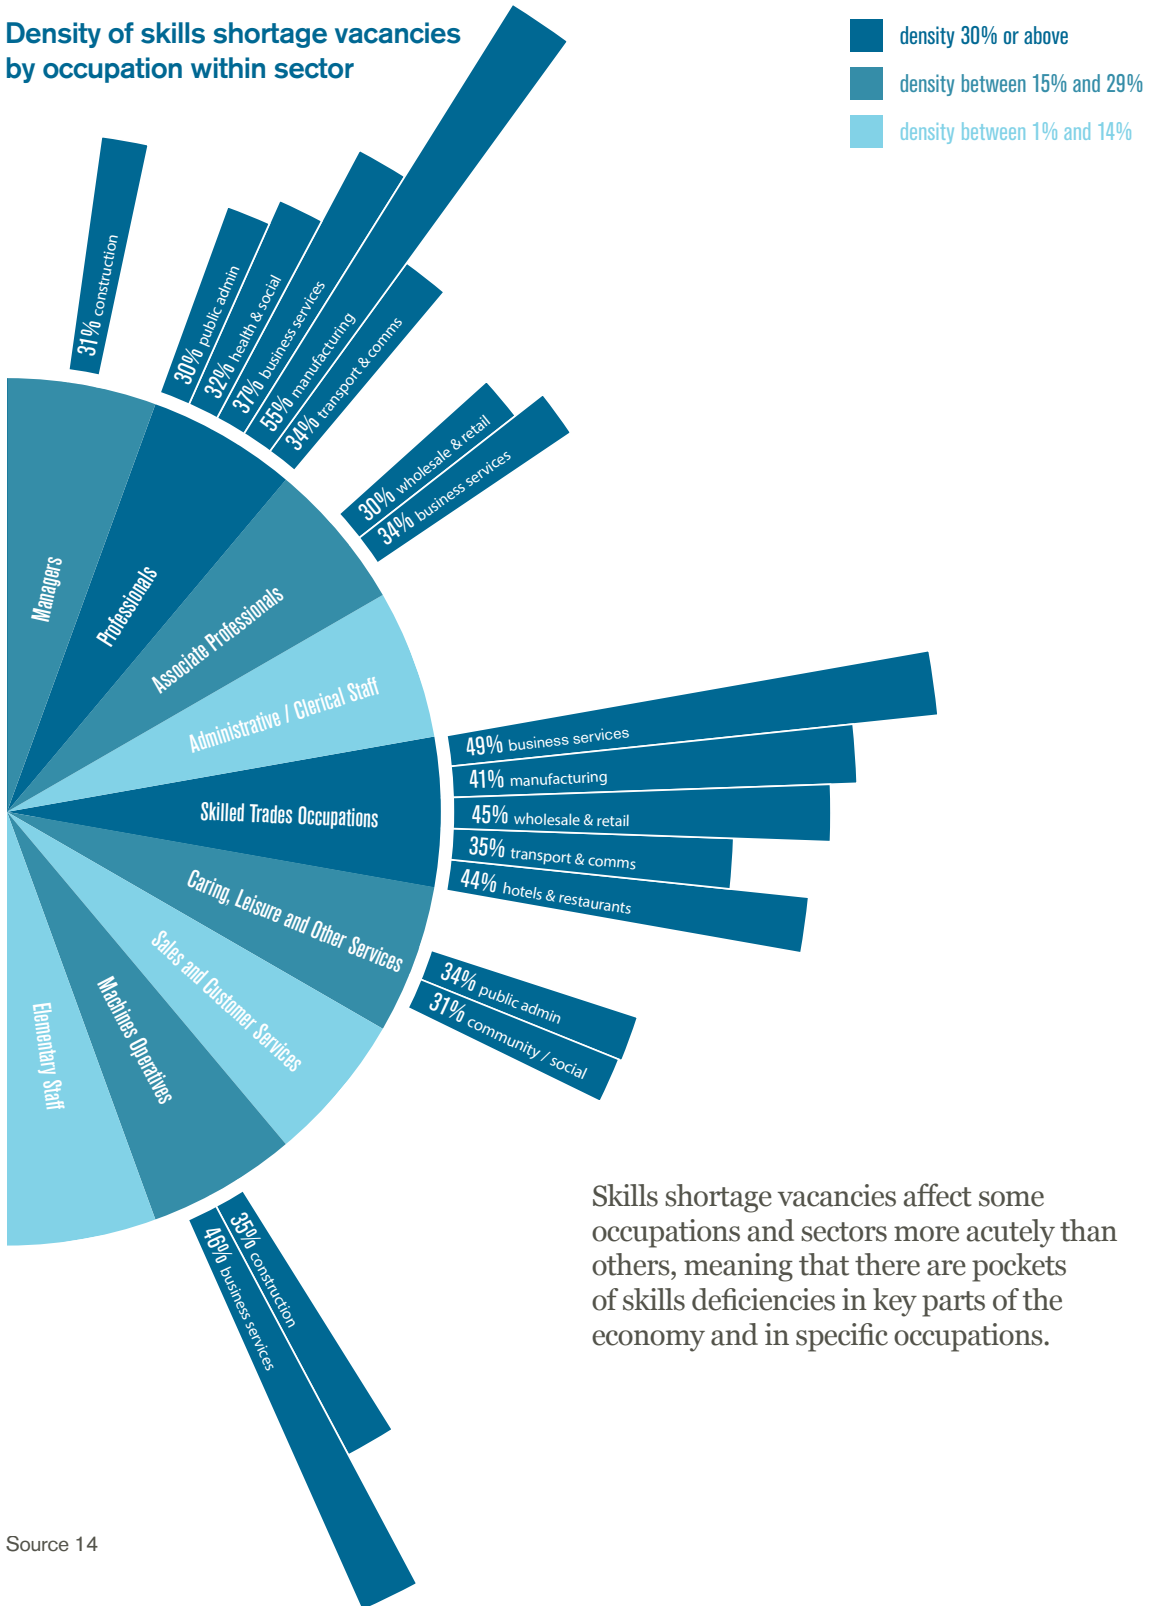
Density of skills shortage vacancies by occupation within sector

density 30% or above
density between 15% and 29%
density between 1% and 14%

31% construction
30% public admin
32% health & social
37% business services
55% manufacturing
34% transport & comms
30% wholesale & retail
34% business services

Managers
Professionals
Associate Professionals
Administrative / Clerical Staff
Skilled Trades Occupations
Caring, Leisure and Other Services
Sales and Customer Services
Machines Operatives
Elementary Staff

49% business services
41% manufacturing
45% wholesale & retail
35% transport & comms
44% hotels & restaurants
34% public admin
31% community / social
35% construction
46% business services

Skills shortage vacancies affect some occupations and sectors more acutely than others, meaning that there are pockets of skills deficiencies in key parts of the economy and in specific occupations.

Source 14